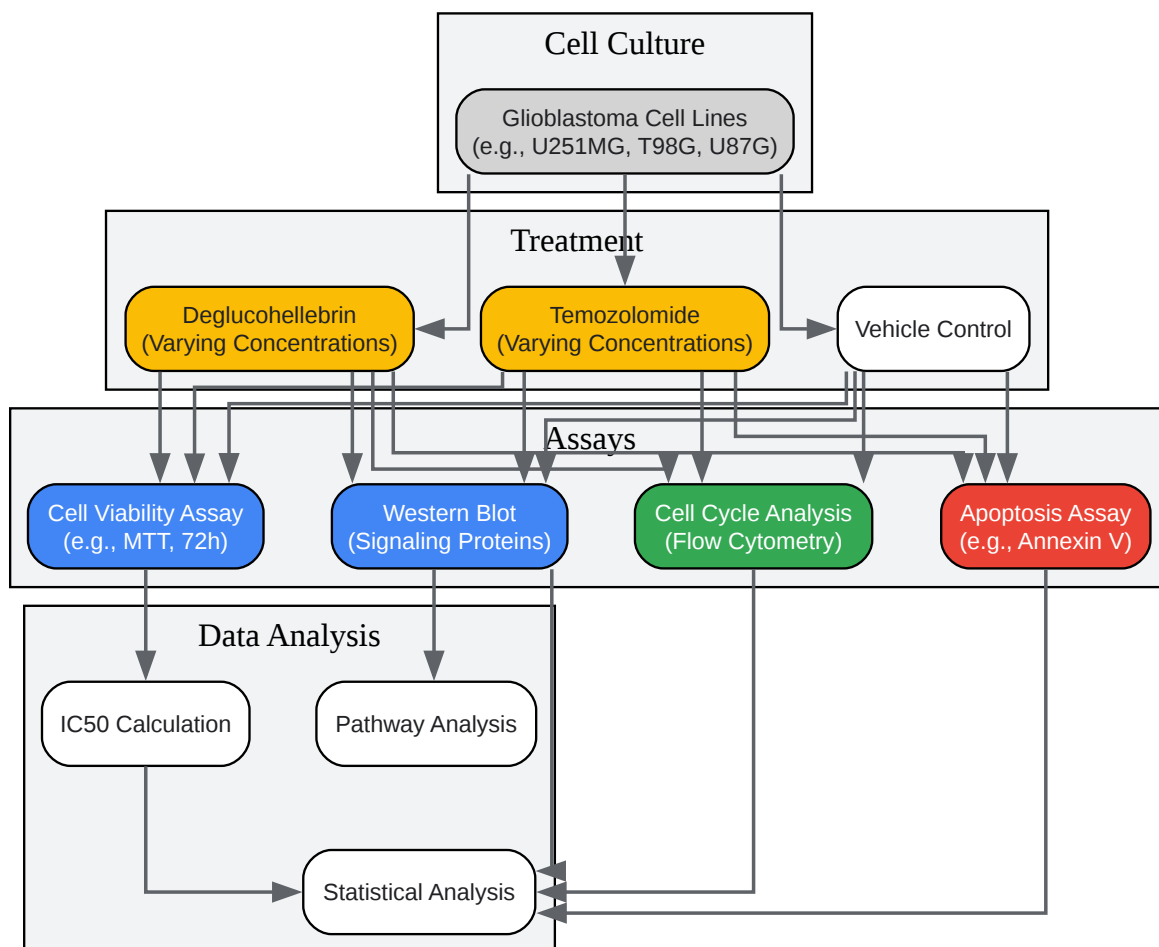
Cell Culture

Glioblastoma Cell Lines
(e.g., U251MG, T98G, U87G)

Treatment

Deglucohellebrin
(Varying Concentrations)

Temozolomide
(Varying Concentrations)

Vehicle Control

Assays

Cell Viability Assay
(e.g., MTT, 72h)

Western Blot
(Signaling Proteins)

Cell Cycle Analysis
(Flow Cytometry)

Apoptosis Assay
(e.g., Annexin V)

Data Analysis

IC50 Calculation

Pathway Analysis

Statistical Analysis